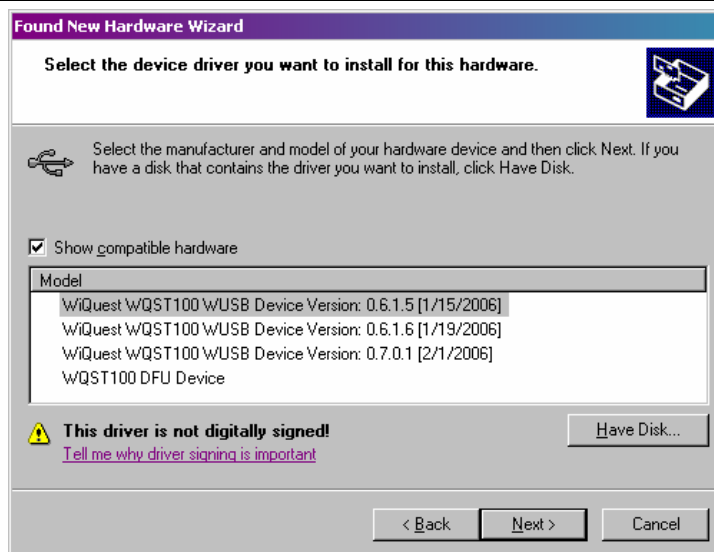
Found New Hardware Wizard

Select the device driver you want to install for this hardware.

Select the manufacturer and model of your hardware device and then click Next. If you have a disk that contains the driver you want to install, click Have Disk.

Show compatible hardware

| Model |
|---|
| WiQuest WQST100 WUSB Device Version: 0.6.1.5 [1/15/2006] |
| WiQuest WQST100 WUSB Device Version: 0.6.1.6 [1/19/2006] |
| WiQuest WQST100 WUSB Device Version: 0.7.0.1 [2/1/2006] |
| WQST100 DFU Device |

This driver is not digitally signed!
Tell me why driver signing is important

Have Disk...

< Back
Next >
Cancel